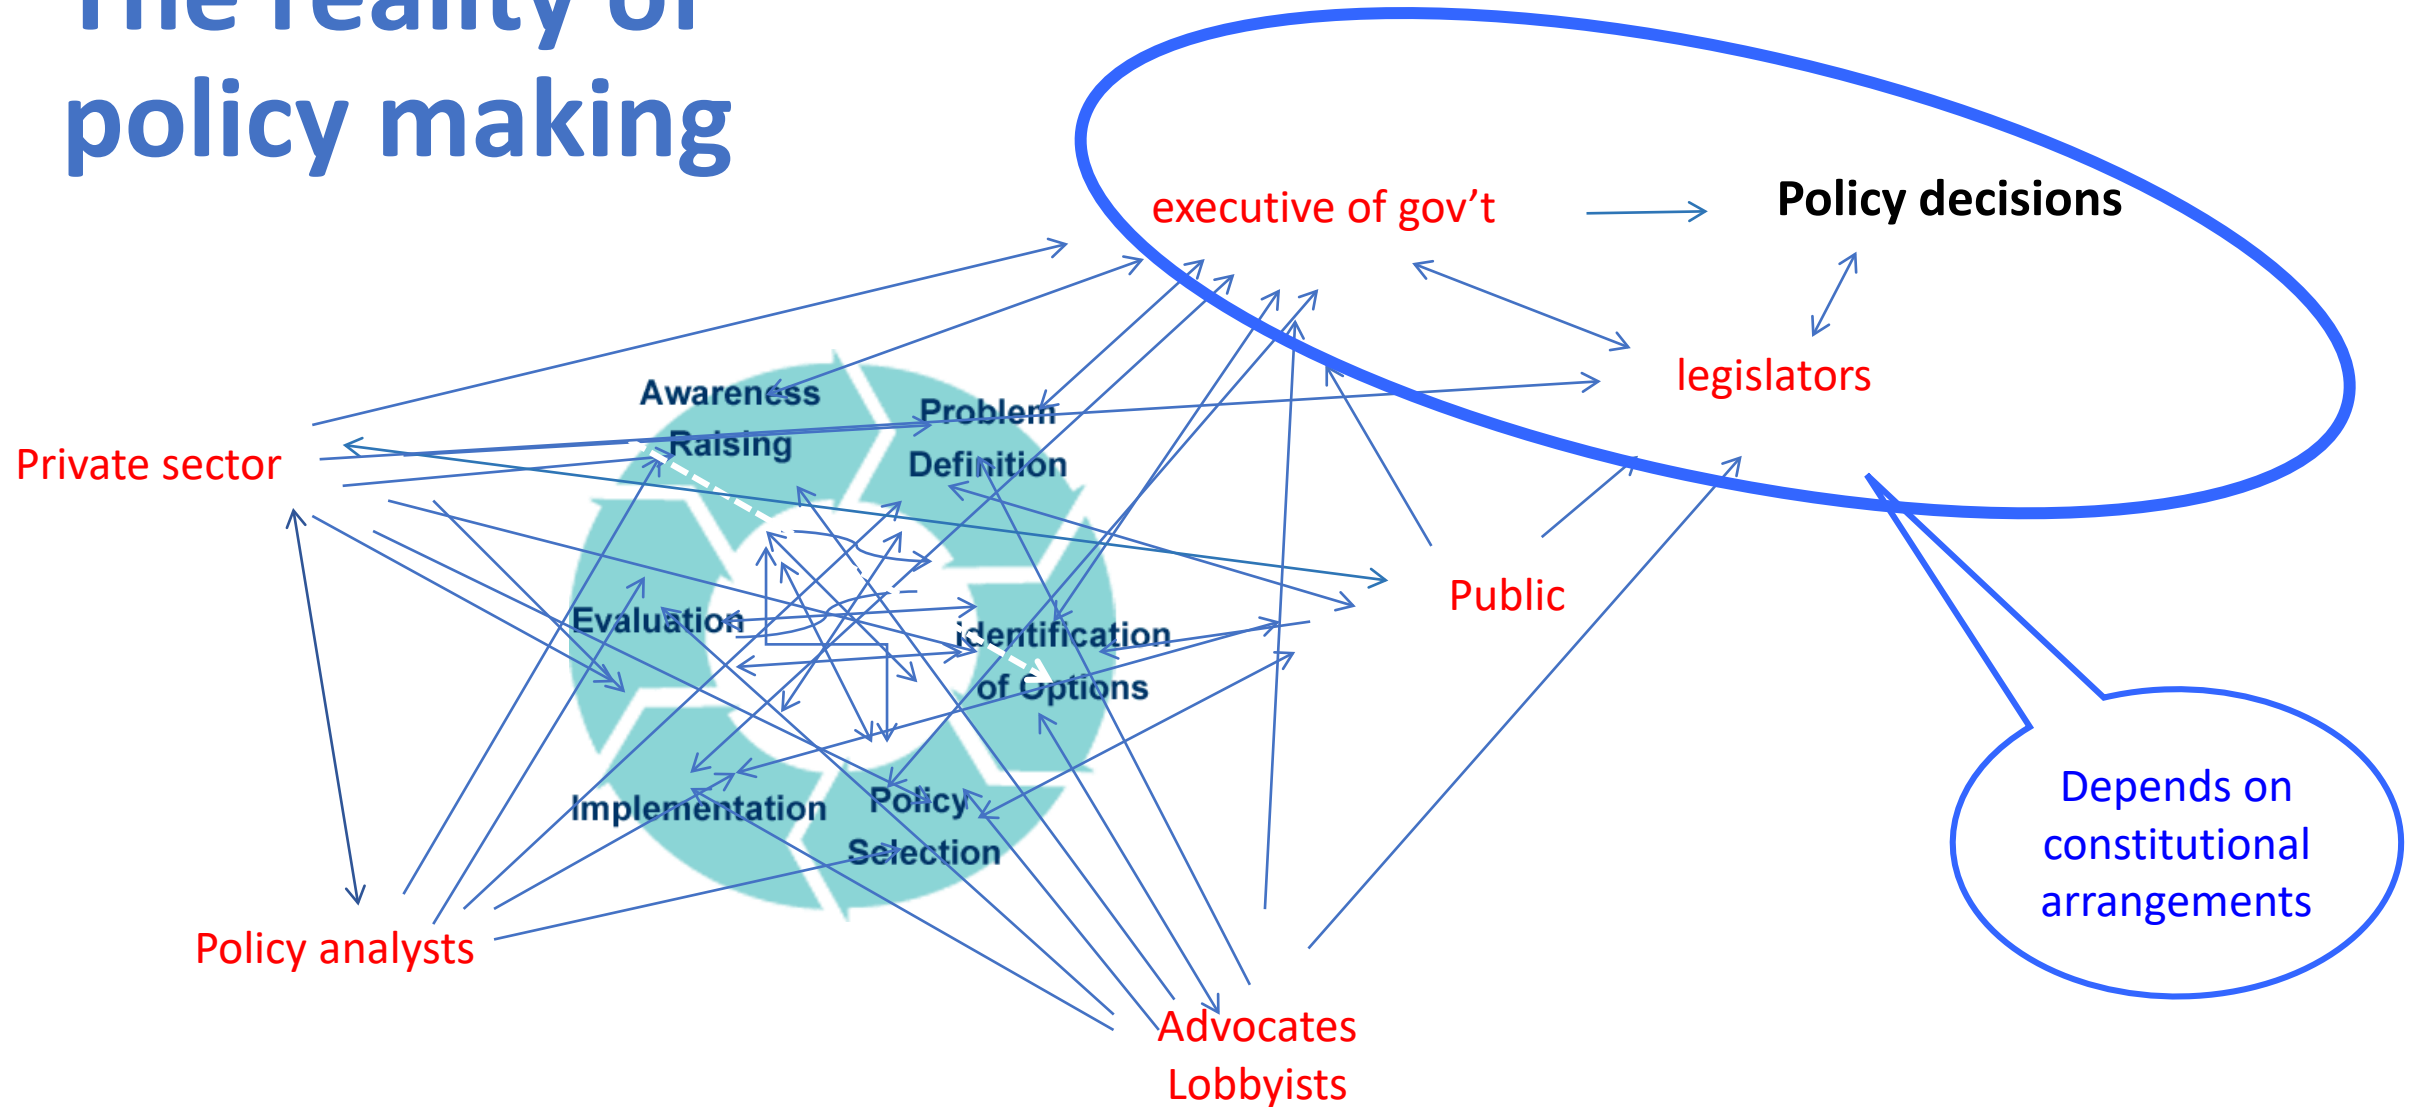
The reality of policy making

executive of gov't

Policy decisions

legislators

Private sector

Awareness Raising

Problem Definition

Evaluation

Identification of Options

Implementation

Policy Selection

Public

Policy analysts

Advocates Lobbyists

Depends on constitutional arrangements